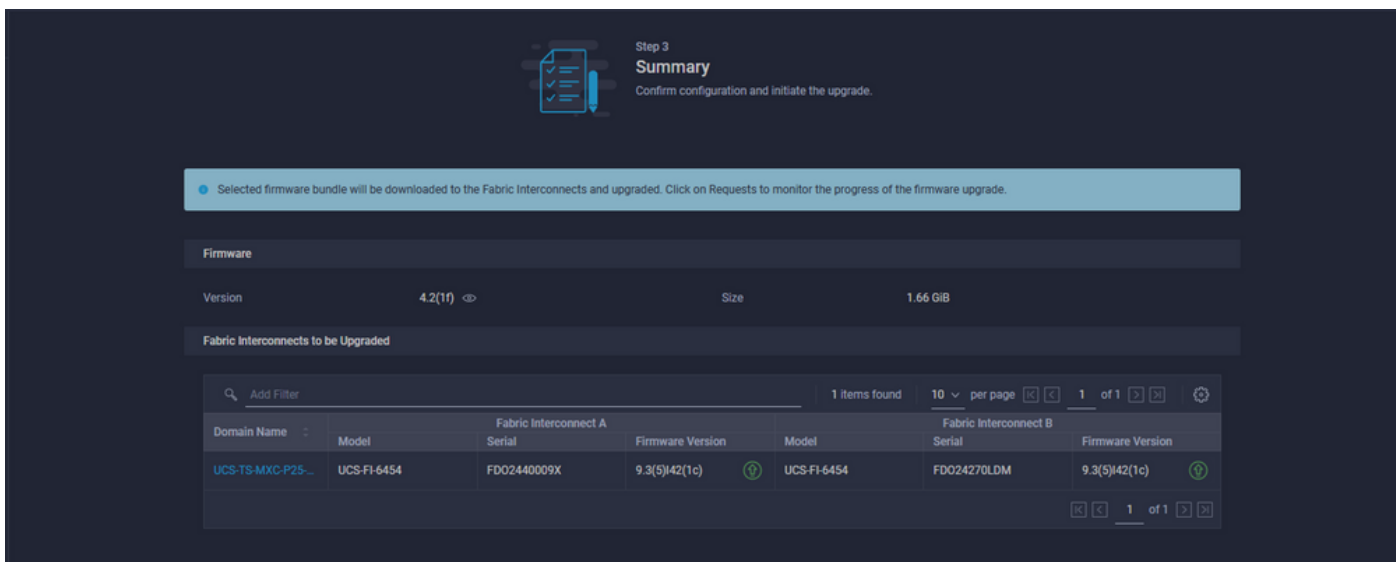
Step 3
Summary
Confirm configuration and initiate the upgrade.

Selected firmware bundle will be downloaded to the Fabric Interconnects and upgraded. Click on Requests to monitor the progress of the firmware upgrade.

Firmware

Version 4.2(1f)

Size 1.66 GiB

Fabric Interconnects to be Upgraded

Add Filter

1 items found 10 per page 1 of 1

| Domain Name | Fabric Interconnect A Model | Fabric Interconnect A Serial | Fabric Interconnect A Firmware Version | Fabric Interconnect B Model | Fabric Interconnect B Serial | Fabric Interconnect B Firmware Version |
|---|---|---|---|---|---|---|
| UCS-TS-MXC-P25-... | UCS-FI-6454 | FDO2440009X | 9.3(5)I42(1c) | UCS-FI-6454 | FDO24270LDM | 9.3(5)I42(1c) |

1 of 1